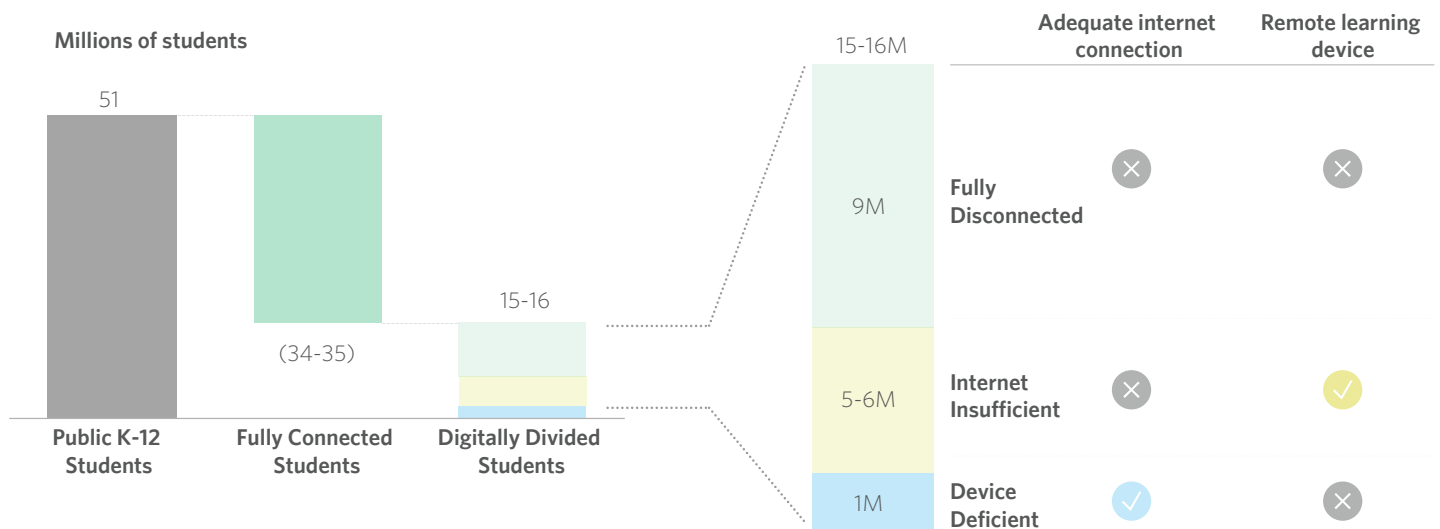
Millions of students

51

(34-35)

15-16

Public K-12 Students

Fully Connected Students

Digitally Divided Students

15-16M

Adequate internet connection

Remote learning device

9M

Fully Disconnected

5-6M

Internet Insufficient

1M

Device Deficient